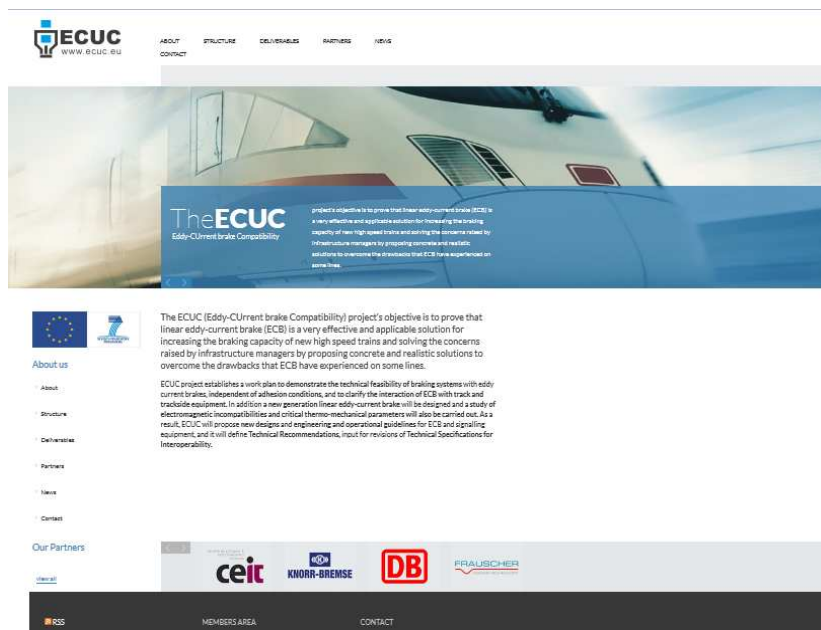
ECUC
www.ecuc.eu

ABOUT STRUCTURE DELIVERABLES PARTNERS NEWS CONTACT

TheECUC
Eddy-CUrrent brake Compatibility

project's objective is to prove that linear eddy-current brake (ECB) is a very effective and applicable solution for increasing the braking capacity of new high speed trains and solving the concerns raised by infrastructure managers by proposing concrete and realistic solutions to overcome the drawbacks that ECB have experienced on some lines.

About us

About

Structure

Deliverables

Partners

News

Contact

The ECUC (Eddy-CUrrent brake Compatibility) project's objective is to prove that linear eddy-current brake (ECB) is a very effective and applicable solution for increasing the braking capacity of new high speed trains and solving the concerns raised by infrastructure managers by proposing concrete and realistic solutions to overcome the drawbacks that ECB have experienced on some lines.

ECUC project establishes a work plan to demonstrate the technical feasibility of braking systems with eddy current brakes, independent of adhesion conditions, and to clarify the interaction of ECB with track and trackside equipment. In addition a new generation linear eddy-current brake will be designed and a study of electromagnetic incompatibilities and critical thermo-mechanical parameters will also be carried out. As a result, ECUC will propose new designs and engineering and operational guidelines for ECB and signalling equipment, and it will define Technical Recommendations, input for revisions of Technical Specifications for Interoperability.

Our Partners

view all

ceit KNORR-BREMSE DB FRAUSCHER

RSS MEMBERS AREA CONTACT